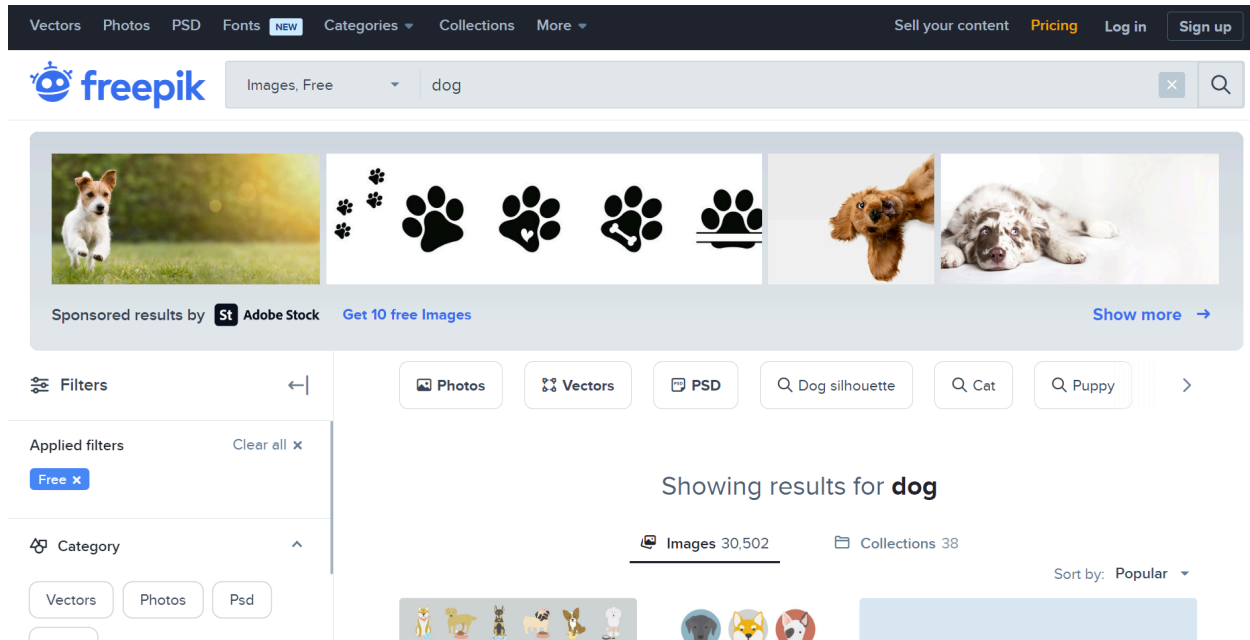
Vectors Photos PSD Fonts NEW Categories Collections More

Sell your content Pricing Log in Sign up

freepik

Images, Free

dog

Sponsored results by St Adobe Stock Get 10 free Images

Show more →

Filters

Applied filters Clear all ×

Free ×

Category

Vectors Photos Psd

Photos Vectors PSD Dog silhouette Cat Puppy

Showing results for **dog**

Images 30,502 Collections 38

Sort by: Popular